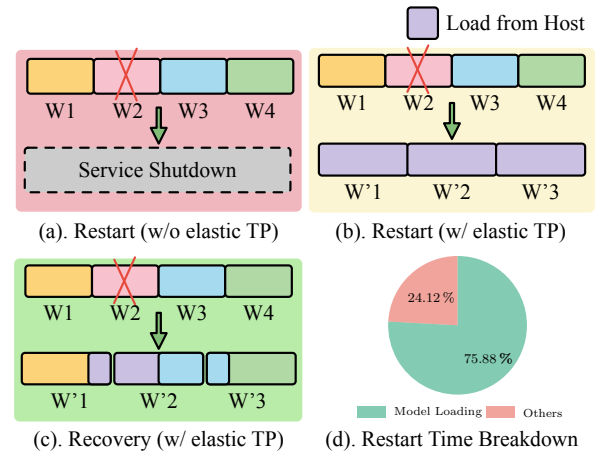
Load from Host

W1 W2 W3 W4

Service Shutdown

(a). Restart (w/o elastic TP)

W1 W2 W3 W4

W'1 W'2 W'3

(b). Restart (w/ elastic TP)

W1 W2 W3 W4

W'1 W'2 W'3

(c). Recovery (w/ elastic TP)

24.12 %

75.88 %

Model Loading Others

(d). Restart Time Breakdown